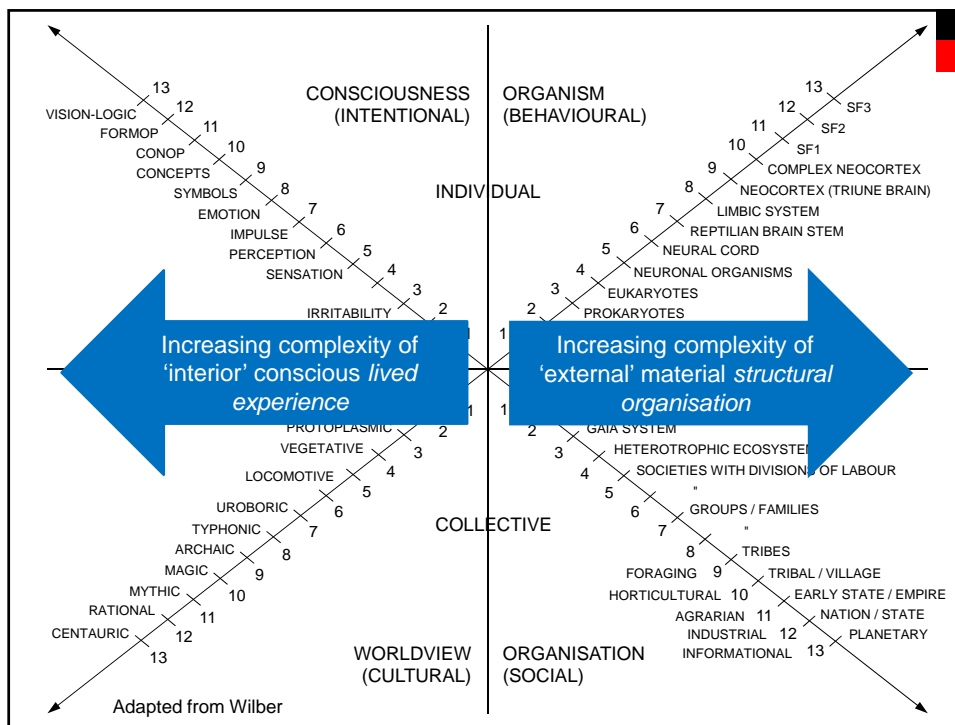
CONSCIOUSNESS (INTENTIONAL)

ORGANISM (BEHAVIOURAL)

INDIVIDUAL

13
12 VISION-LOGIC
11 FORMOP
10 CONOP
9 CONCEPTS
8 SYMBOLS
7 EMOTION
6 IMPULSE
5 PERCEPTION
4 SENSATION
3
2 IRRITABILITY
1

13 SF3
12 SF2
11 SF1
10 COMPLEX NEOCORTEX
9 NEOCORTEX (TRIUNE BRAIN)
8 LIMBIC SYSTEM
7 REPTILIAN BRAIN STEM
6 NEURAL CORD
5 NEURONAL ORGANISMS
4 EUKARYOTES
3 PROKARYOTES
2
1

Increasing complexity of ‘interior’ conscious *lived experience*

Increasing complexity of ‘external’ material *structural organisation*

1
2 PROTOPLASMIC
3 VEGETATIVE
4 LOCOMOTIVE
5
6 URUBORIC
7 TYPHONIC
8 ARCHAIC
9 MAGIC
10 MYTHIC
11 RATIONAL
12 CENTAURIC
13

1
2 GAIA SYSTEM
3 HETEROTROPHIC ECOSYSTEMS
4 SOCIETIES WITH DIVISIONS OF LABOUR
5 "
6 GROUPS / FAMILIES
7 "
8 TRIBES
9 FORAGING TRIBAL / VILLAGE
10 HORTICULTURAL EARLY STATE / EMPIRE
11 AGRARIAN NATION / STATE
12 INDUSTRIAL PLANETARY
13 INFORMATIONAL

COLLECTIVE

WORLDVIEW (CULTURAL)

ORGANISATION (SOCIAL)

Adapted from Wilber